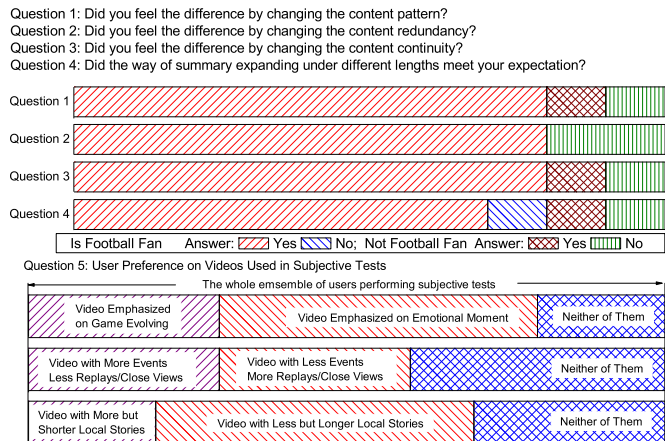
Question 1: Did you feel the difference by changing the content pattern?
Question 2: Did you feel the difference by changing the content redundancy?
Question 3: Did you feel the difference by changing the content continuity?
Question 4: Did the way of summary expanding under different lengths meet your expectation?

Question 1

Question 2

Question 3

Question 4

Is Football Fan Answer: Yes No; Not Football Fan Answer: Yes No

Question 5: User Preference on Videos Used in Subjective Tests

The whole emsemble of users performing subjective tests

Video Emphasized on Game Evolving

Video Emphasized on Emotional Moment

Neither of Them

Video with More Events Less Replays/Close Views

Video with Less Events More Replays/Close Views

Neither of Them

Video with More but Shorter Local Stories

Video with Less but Longer Local Stories

Neither of Them